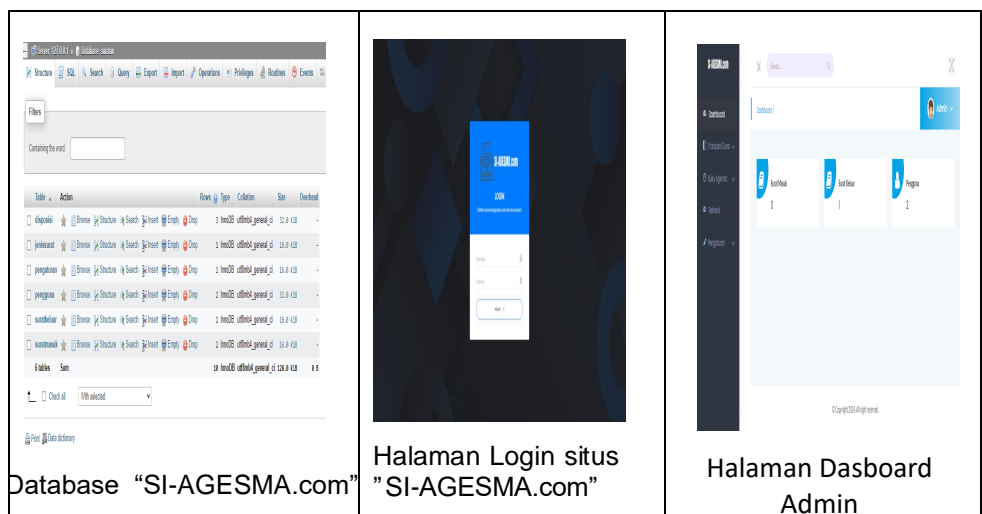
| Server: 127.0.0.1 » Database: sagesma<br>Structure SQL Search Query Export Import Operations Privileges Routines Events<br>Filters<br>Containing the word:<br>Table Action Rows Type Collation Size Overhead<br>disposisi Browse Structure Search Insert Empty Drop 3 InnoDB utf8mb4_general_ci 32.0 KiB -<br>jenissurat Browse Structure Search Insert Empty Drop 1 InnoDB utf8mb4_general_ci 16.0 KiB -<br>pengaturan Browse Structure Search Insert Empty Drop 1 InnoDB utf8mb4_general_ci 16.0 KiB -<br>pengguna Browse Structure Search Insert Empty Drop 2 InnoDB utf8mb4_general_ci 32.0 KiB -<br>suratkeluar Browse Structure Search Insert Empty Drop 1 InnoDB utf8mb4_general_ci 16.0 KiB -<br>suratmasuk Browse Structure Search Insert Empty Drop 2 InnoDB utf8mb4_general_ci 16.0 KiB -<br>6 tables Sum 10 InnoDB utf8mb4_general_ci 128.0 KiB 0 B<br>Check all With selected<br>Print Data dictionary<br>Database "SI-AGESMA.com" | SI-AGESMA.com<br>LOGIN<br>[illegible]<br>Username<br>Password<br>Masuk<br>Halaman Login situs "SI-AGESMA.com" | SI-AGESMA.com<br>Search...<br>Dashboard<br>Transaksi Surat<br>Buku Agenda<br>Referensi<br>Pengaturan<br>Dashboard<br>Admin<br>Surat Masuk 2<br>Surat Keluar 1<br>Pengguna 2<br>© Copyright 2024 All right reserved.<br>Halaman Dasboard Admin |
|---|---|---|